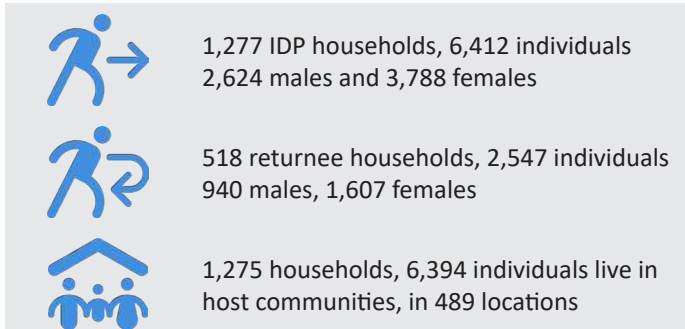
1,277 IDP households, 6,412 individuals
2,624 males and 3,788 females

518 returnee households, 2,547 individuals
940 males, 1,607 females

1,275 households, 6,394 individuals live in host communities, in 489 locations